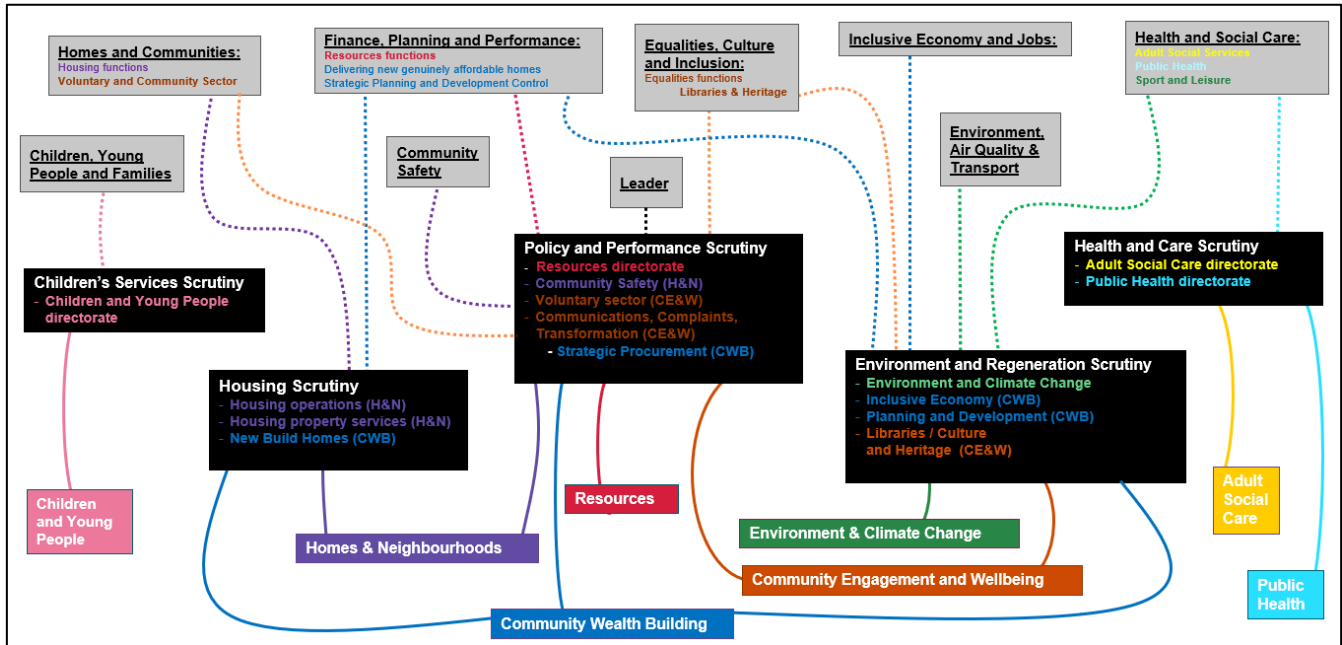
Homes and Communities:
Housing functions
Voluntary and Community Sector

Finance, Planning and Performance:
Resources functions
Delivering new genuinely affordable homes
Strategic Planning and Development Control

Equalities, Culture and Inclusion:
Equalities functions
Libraries & Heritage

Inclusive Economy and Jobs:

Health and Social Care:
Adult Social Services
Public Health
Sport and Leisure

Children, Young People and Families

Community Safety

Leader

Environment, Air Quality & Transport

Policy and Performance Scrutiny
- Resources directorate
- Community Safety (H&N)
- Voluntary sector (CE&W)
- Communications, Complaints, Transformation (CE&W)
- Strategic Procurement (CWB)

Health and Care Scrutiny
- Adult Social Care directorate
- Public Health directorate

Children's Services Scrutiny
- Children and Young People directorate

Housing Scrutiny
- Housing operations (H&N)
- Housing property services (H&N)
- New Build Homes (CWB)

Environment and Regeneration Scrutiny
- Environment and Climate Change
- Inclusive Economy (CWB)
- Planning and Development (CWB)
- Libraries / Culture and Heritage (CE&W)

Children and Young People

Resources

Adult Social Care

Environment & Climate Change

Homes & Neighbourhoods

Community Engagement and Wellbeing

Public Health

Community Wealth Building